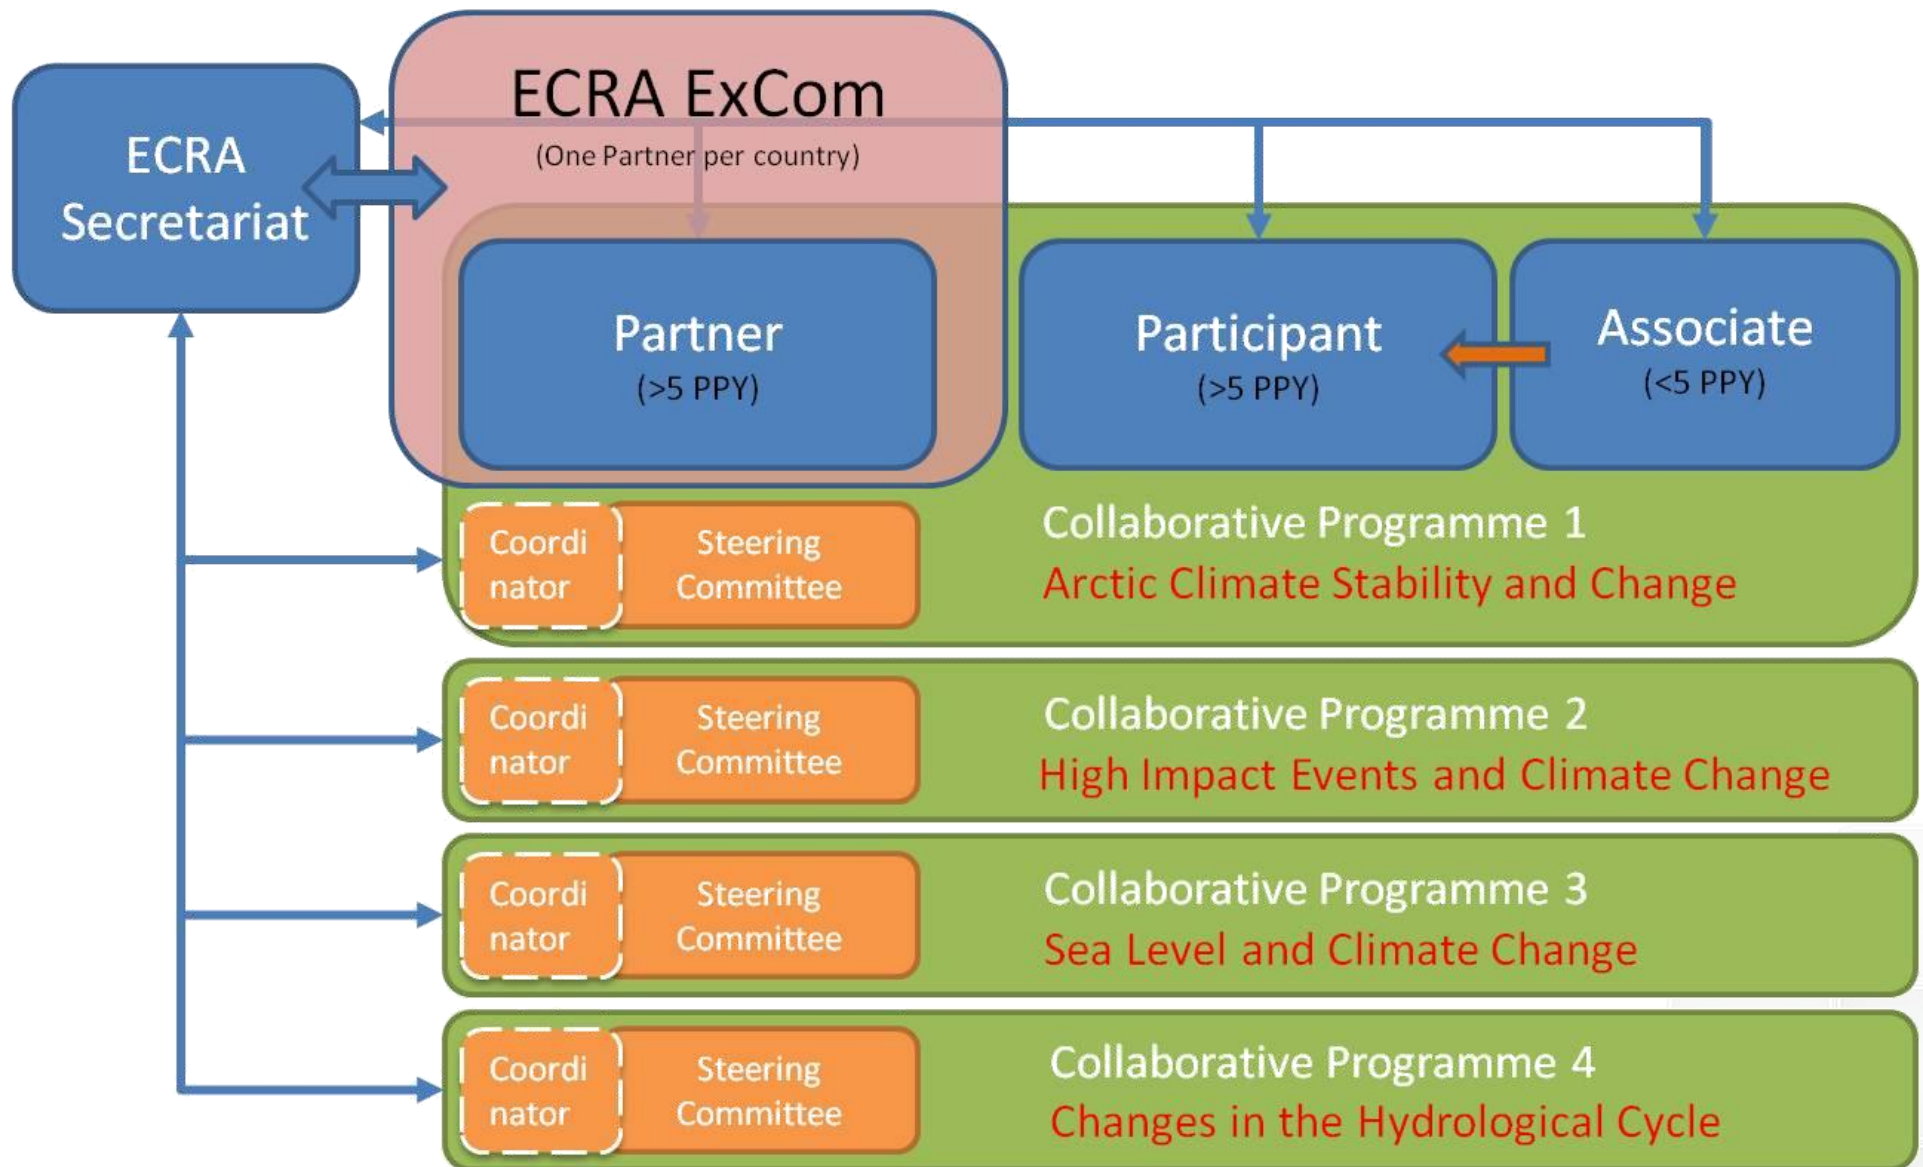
ECRA Secretariat

ECRA ExCom
(One Partner per country)

Partner
(>5 PPY)

Participant
(>5 PPY)

Associate
(<5 PPY)

Coordi nator

Steering Committee

Collaborative Programme 1
Arctic Climate Stability and Change

Coordi nator

Steering Committee

Collaborative Programme 2
High Impact Events and Climate Change

Coordi nator

Steering Committee

Collaborative Programme 3
Sea Level and Climate Change

Coordi nator

Steering Committee

Collaborative Programme 4
Changes in the Hydrological Cycle